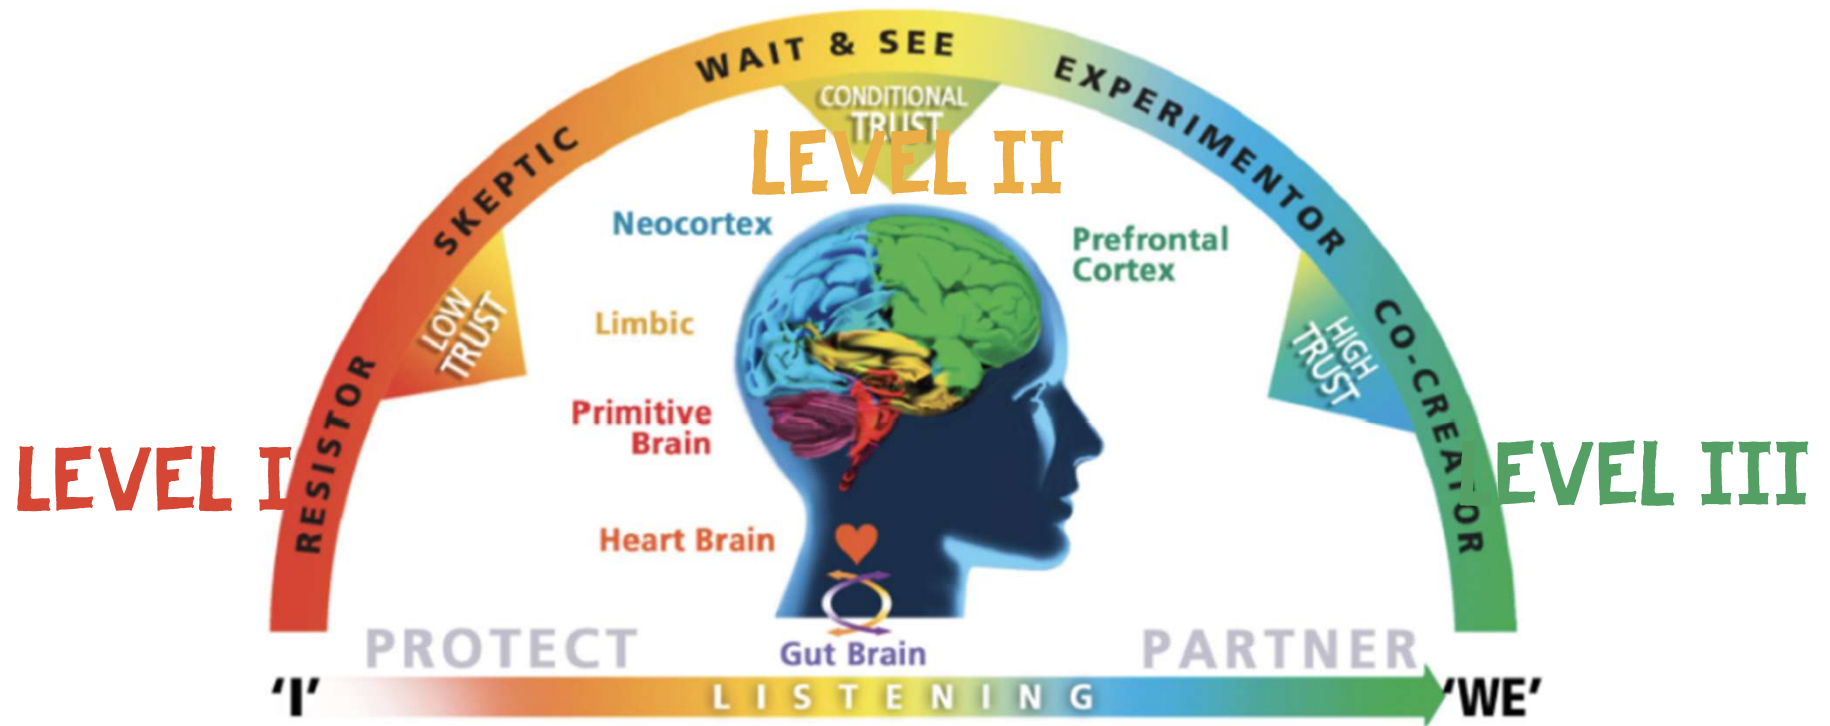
RESISTOR
SKEPTIC
WAIT & SEE
EXPERIMENTOR
CO-CREATOR

LOW TRUST
CONDITIONAL TRUST
HIGH TRUST

LEVEL I
LEVEL II
LEVEL III

Neocortex
Prefrontal Cortex
Limbic
Primitive Brain
Heart Brain
Gut Brain

PROTECT
PARTNER

'I'
LISTENING
'WE'